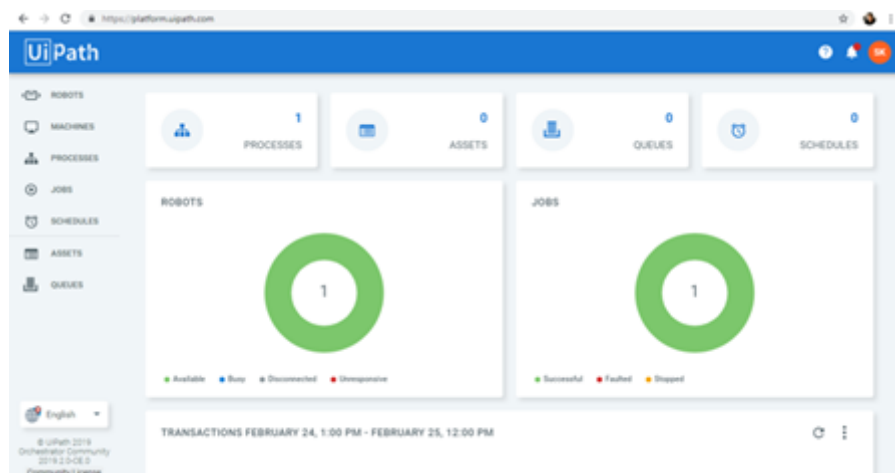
https://platform.uipath.com

UiPath

SK

ROBOTS
MACHINES
PROCESSES
JOBS
SCHEDULES
ASSETS
QUEUES

1
PROCESSES

0
ASSETS

0
QUEUES

0
SCHEDULES

ROBOTS

1

Available Busy Disconnected Unresponsive

JOBS

1

Successful Faulted Stopped

English

© UiPath 2019
Orchestrator Community
2019.2.0-CE.0
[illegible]

TRANSACTIONS FEBRUARY 24, 1:00 PM - FEBRUARY 25, 12:00 PM